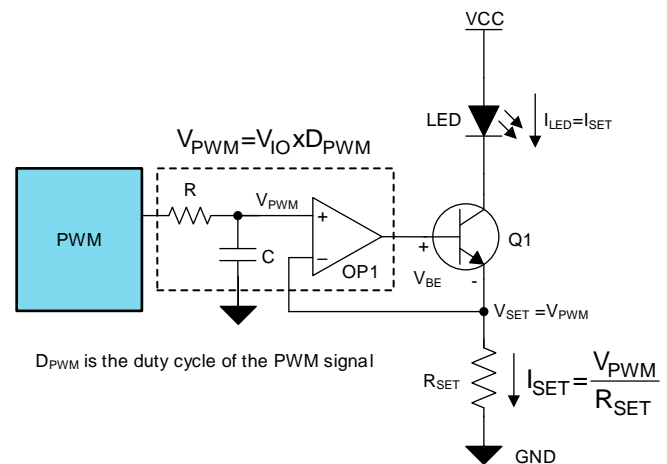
VCC

LED

$I_{LED}=I_{SET}$

$V_{PWM}=V_{IO}xD_{PWM}$

PWM

R

$V_{PWM}$

+

−

C

OP1

+

$V_{BE}$

-

Q1

$V_{SET}=V_{PWM}$

$D_{PWM}$ is the duty cycle of the PWM signal

$R_{SET}$

$I_{SET}=\frac{V_{PWM}}{R_{SET}}$

GND